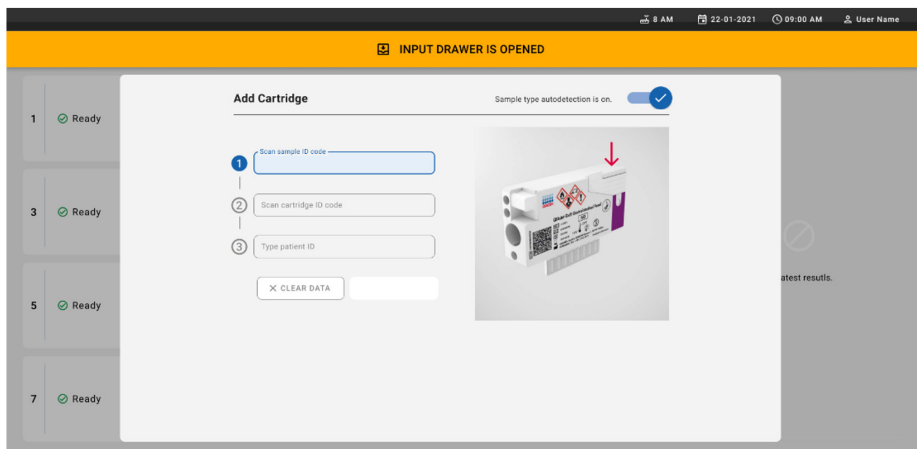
8 AM 22-01-2021 09:00 AM User Name

INPUT DRAWER IS OPENED

1 Ready

3 Ready

5 Ready

7 Ready

Add Cartridge

Sample type autodetection is on.

1 Scan sample ID code

2 Scan cartridge ID code

3 Type patient ID

CLEAR DATA

atest resutls.